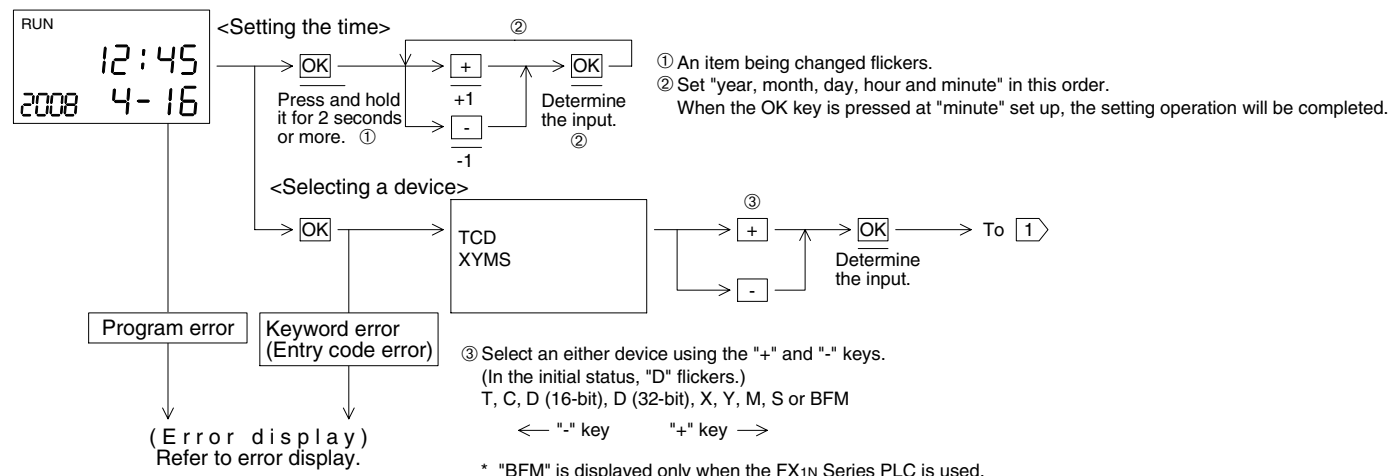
RUN
12:45
2008 4- 16

<Setting the time>

②

OK

Press and hold it for 2 seconds or more. ①

+
+1
-
-1

OK
Determine the input.
②

① An item being changed flickers.
② Set "year, month, day, hour and minute" in this order.
When the OK key is pressed at "minute" set up, the setting operation will be completed.

<Selecting a device>

OK

TCD
XYMS

③
+
-

OK
Determine the input.

To 1

Program error

Keyword error
(Entry code error)

③ Select an either device using the "+" and "-" keys.
(In the initial status, "D" flickers.)
T, C, D (16-bit), D (32-bit), X, Y, M, S or BFM

← "-" key "+" key →

(Error display)
Refer to error display.

* "BFM" is displayed only when the $FX_{1N}$ Series PLC is used.